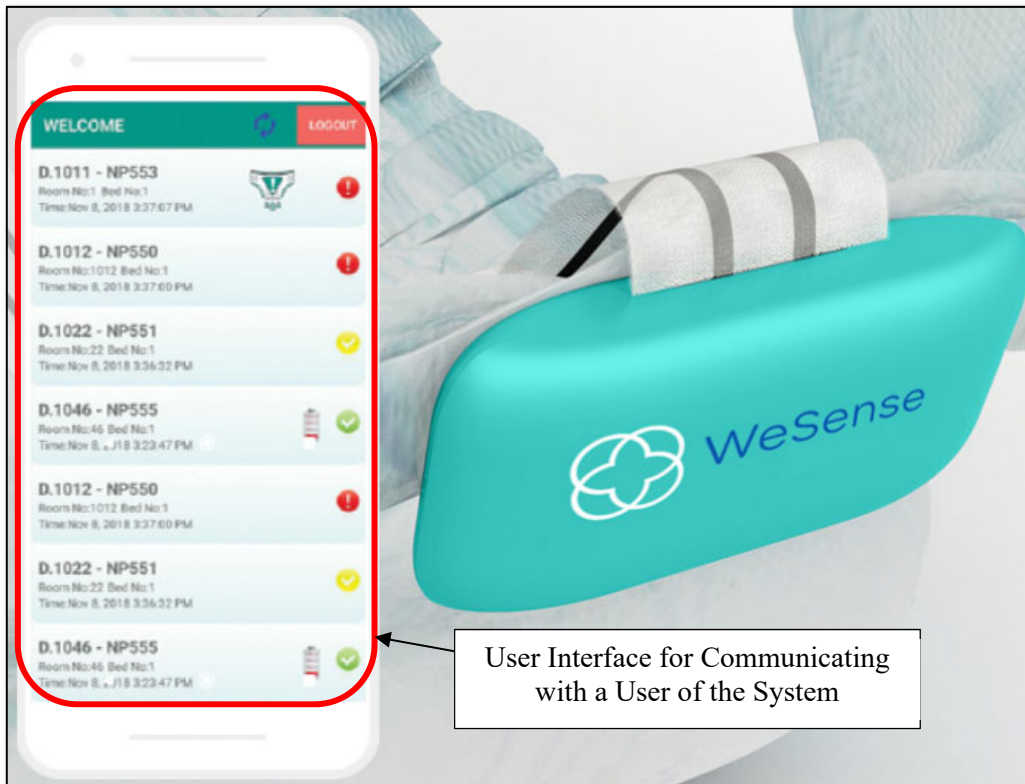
WELCOME

LOGOUT

D.1011 - NP553
Room No:1 Bed No:1
Time:Nov 8, 2018 3:37:07 PM

D.1012 - NP550
Room No:1012 Bed No:1
Time:Nov 8, 2018 3:37:00 PM

D.1022 - NP551
Room No:22 Bed No:1
Time:Nov 8, 2018 3:36:32 PM

D.1046 - NP555
Room No:46 Bed No:1
Time:Nov 8, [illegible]18 3:23:47 PM

D.1012 - NP550
Room No:1012 Bed No:1
Time:Nov 8, 2018 3:37:00 PM

D.1022 - NP551
Room No:22 Bed No:1
Time:Nov 8, 2018 3:36:32 PM

D.1046 - NP555
Room No:46 Bed No:1
Time:Nov 8, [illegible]18 3:23:47 PM

WeSense

User Interface for Communicating with a User of the System